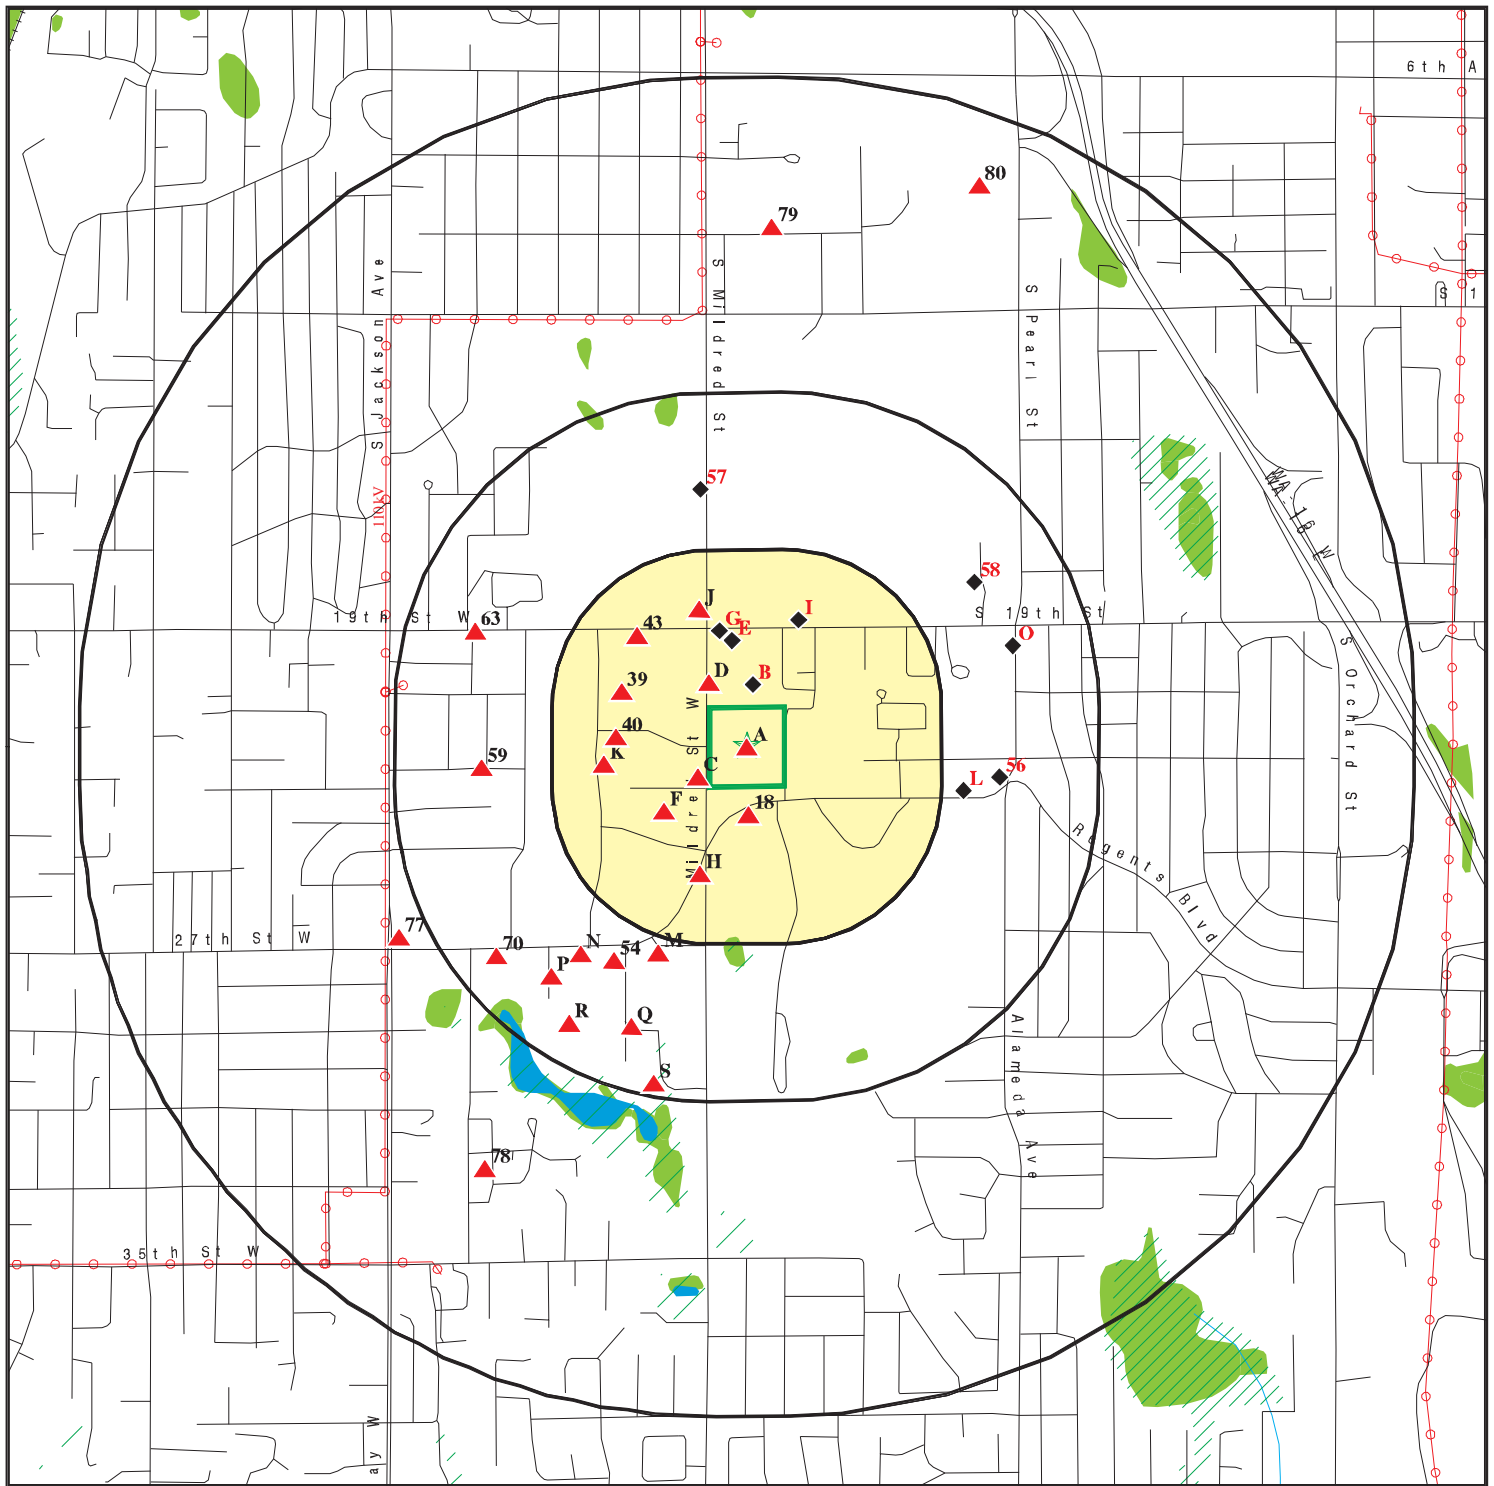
6th A

80

79

S Mildred St

S Jackson Ave

S Pearl St

WA 16 W

S 1

57

58

19th St W

63

S 19th St

J

43

G

E

I

O

39

D

B

40

A

K

C

59

L

56

F

18

S Orchard St

Regents Blvd

H

Mildred St W

77

27th St W

70

N

54

M

P

R

Q

Alameda Ave

S

78

35th St W

ay W